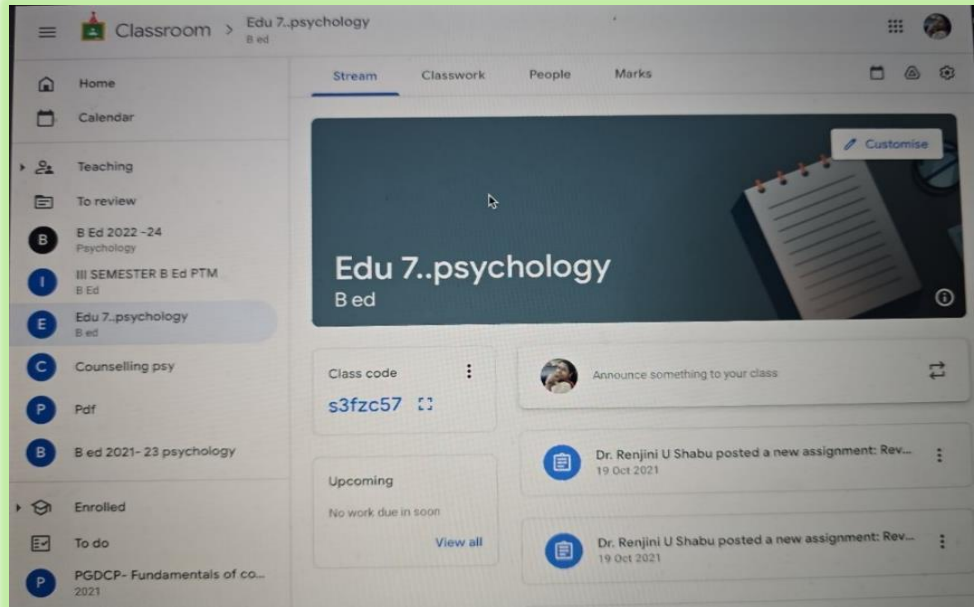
Classroom > Edu 7..psychology
B ed

Home
Calendar
Teaching
To review
B B Ed 2022 -24
Psychology
I III SEMESTER B Ed PTM
B Ed
E Edu 7..psychology
B ed
C Counselling psy
P Pdf
B B ed 2021- 23 psychology
Enrolled
To do
P PGDCP- Fundamentals of co...
2021

Stream Classwork People Marks

Customise

Edu 7..psychology
B ed

Class code
s3fzc57

Upcoming
No work due in soon
View all

Announce something to your class

Dr. Renjini U Shabu posted a new assignment: Rev...
19 Oct 2021

Dr. Renjini U Shabu posted a new assignment: Rev...
19 Oct 2021